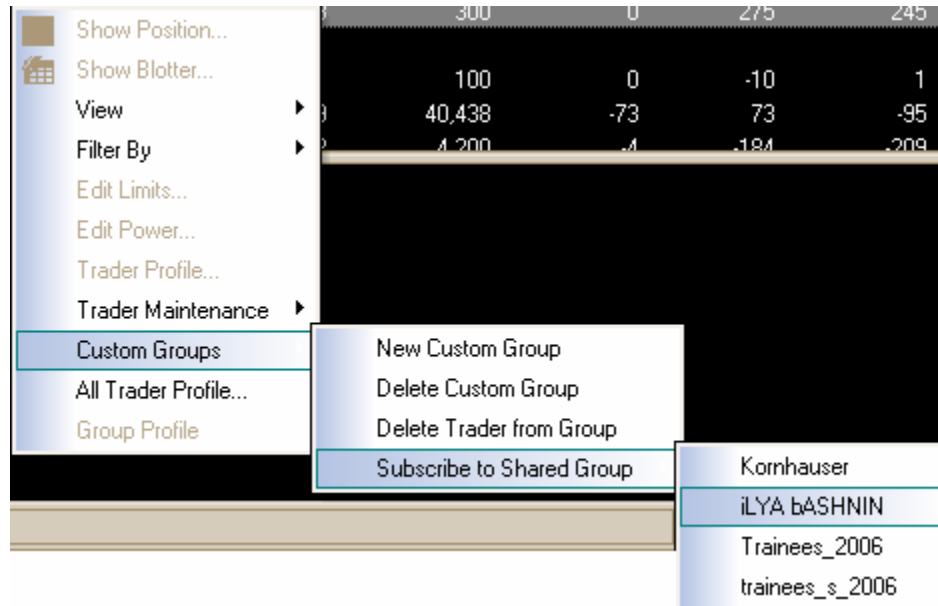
Show Position...
Show Blotter...
View
Filter By
Edit Limits...
Edit Power...
Trader Profile...
Trader Maintenance
Custom Groups
All Trader Profile...
Group Profile

| 300 | 0 | 275 | 245 |
|---|---|---|---|
| 100 | 0 | -10 | 1 |
| 40,438 | -73 | 73 | -95 |
| 4,200 | -4 | -184 | -209 |

New Custom Group
Delete Custom Group
Delete Trader from Group
Subscribe to Shared Group

Kornhauser
iLYA bASHNIN
Trainees_2006
trainees_s_2006